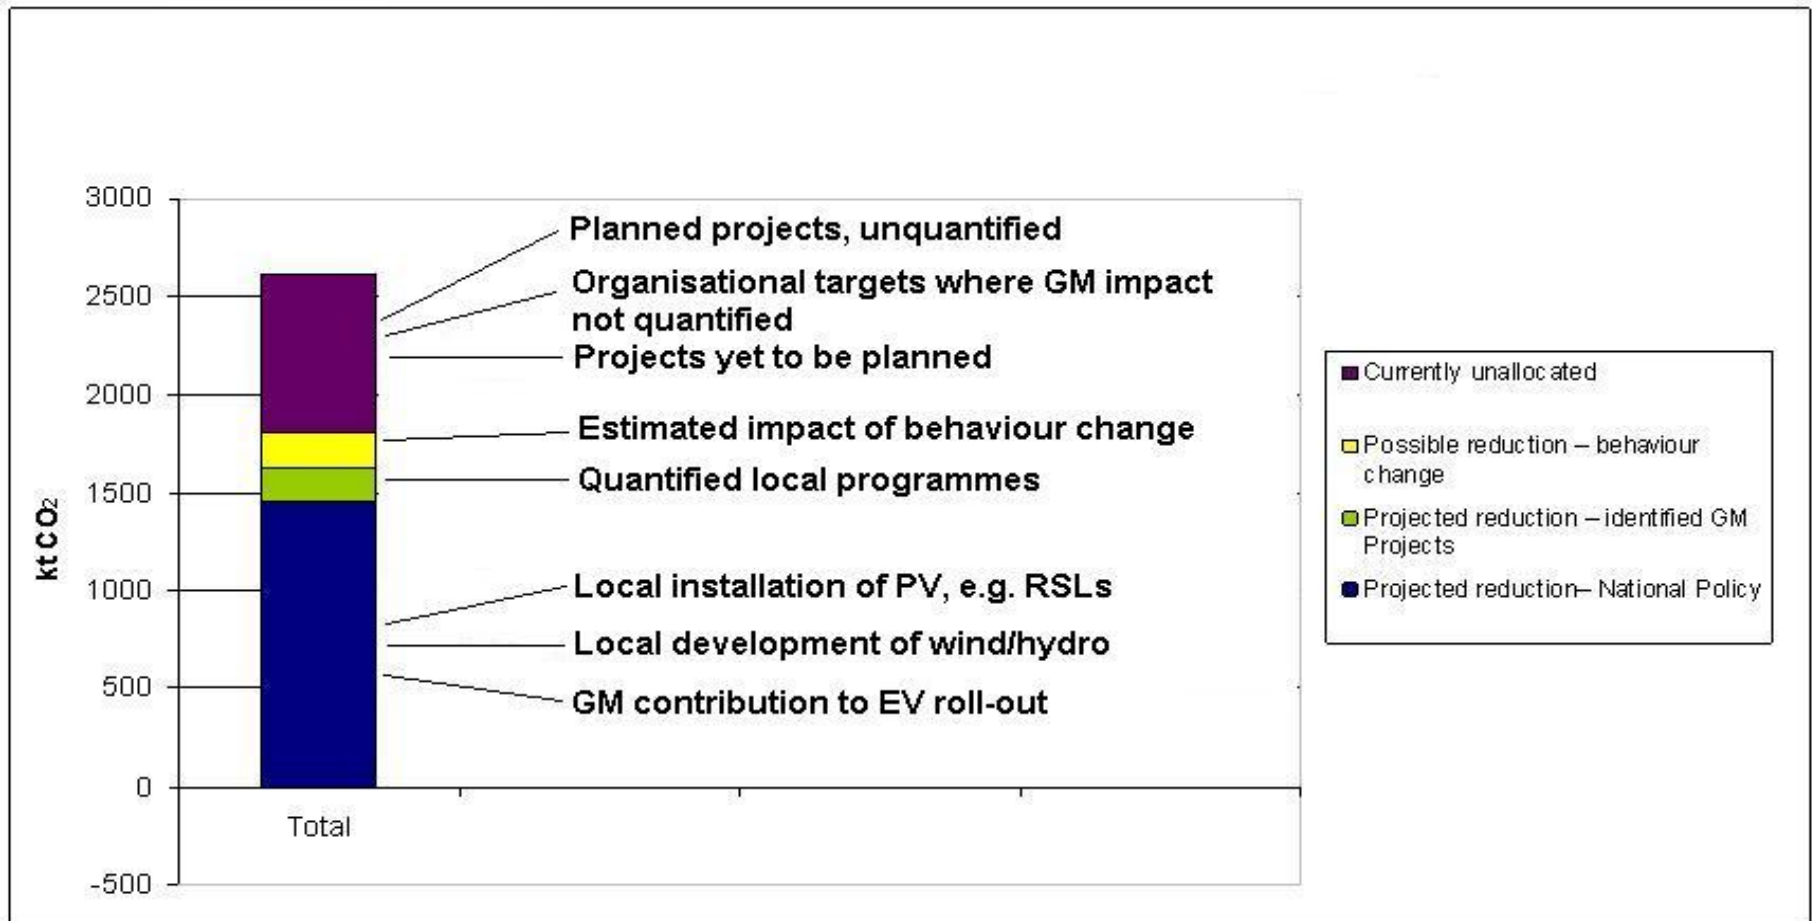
3000
2500
2000
1500
1000
500
0
-500

kt $CO_2$

Total

Planned projects, unquantified

Organisational targets where GM impact not quantified

Projects yet to be planned

Estimated impact of behaviour change

Quantified local programmes

Local installation of PV, e.g. RSLs

Local development of wind/hydro

GM contribution to EV roll-out

Currently unallocated

Possible reduction – behaviour change

Projected reduction – identified GM Projects

Projected reduction– National Policy